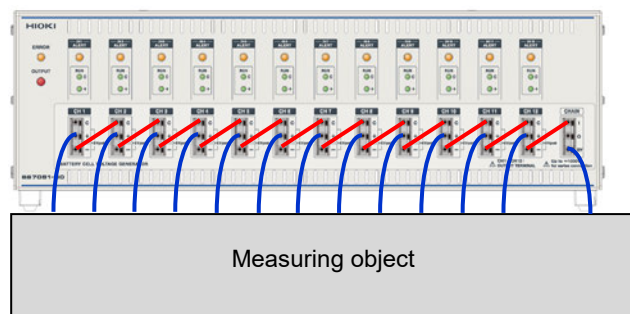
HIOKI

ERROR

OUTPUT

ALERT ALERT ALERT ALERT ALERT ALERT ALERT ALERT ALERT ALERT ALERT ALERT

CH 1 CH 2 CH 3 CH 4 CH 5 CH 6 CH 7 CH 8 CH 9 CH 10 CH 11 CH 12 CHAIN

BATTERY CELL VOLTAGE GENERATOR

SS7081-50

Measuring object